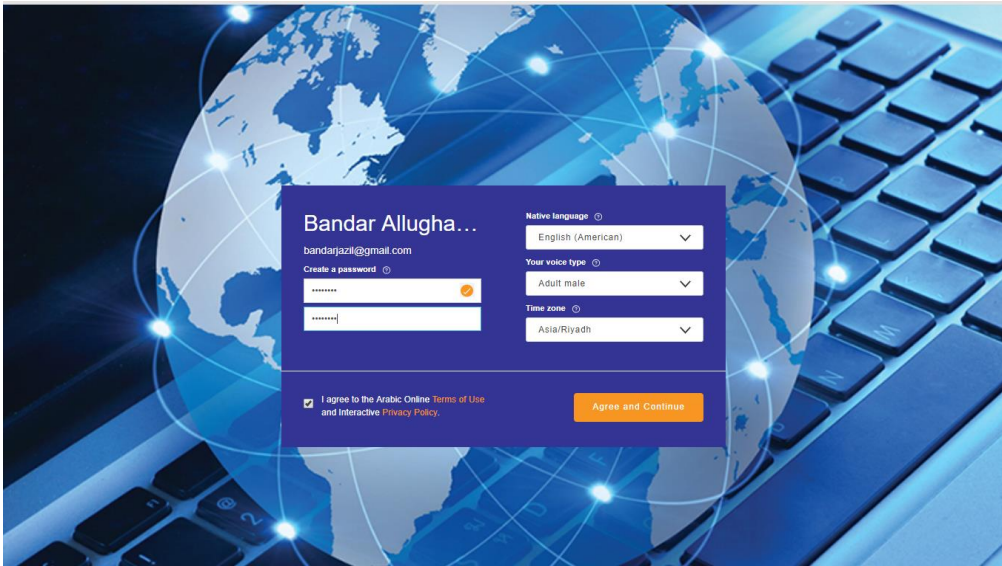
Bandar Allugha...

bandarjazil@gmail.com

Create a password ⓘ

••••••••

••••••••

Native language ⓘ

English (American)

Your voice type ⓘ

Adult male

Time zone ⓘ

Asia/Riyadh

I agree to the Arabic Online Terms of Use and Interactive Privacy Policy.

Agree and Continue